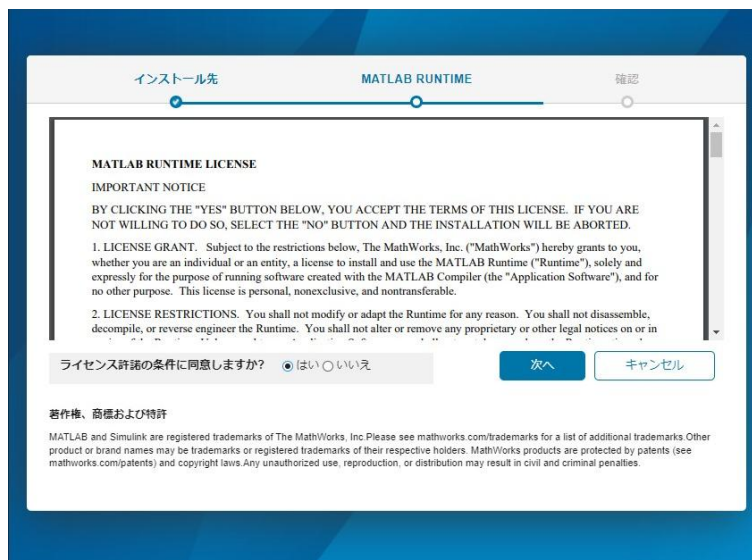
インストール先

MATLAB RUNTIME

確認

MATLAB RUNTIME LICENSE

IMPORTANT NOTICE

BY CLICKING THE "YES" BUTTON BELOW, YOU ACCEPT THE TERMS OF THIS LICENSE. IF YOU ARE NOT WILLING TO DO SO, SELECT THE "NO" BUTTON AND THE INSTALLATION WILL BE ABORTED.

1. LICENSE GRANT. Subject to the restrictions below, The MathWorks, Inc. ("MathWorks") hereby grants to you, whether you are an individual or an entity, a license to install and use the MATLAB Runtime ("Runtime"), solely and expressly for the purpose of running software created with the MATLAB Compiler (the "Application Software"), and for no other purpose. This license is personal, nonexclusive, and nontransferable.

2. LICENSE RESTRICTIONS. You shall not modify or adapt the Runtime for any reason. You shall not disassemble, decompile, or reverse engineer the Runtime. You shall not alter or remove any proprietary or other legal notices on or in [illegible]

ライセンス許諾の条件に同意しますか? はい いいえ

次へ

キャンセル

著作権、商標および特許

MATLAB and Simulink are registered trademarks of The MathWorks, Inc.Please see mathworks.com/trademarks for a list of additional trademarks.Other product or brand names may be trademarks or registered trademarks of their respective holders. MathWorks products are protected by patents (see mathworks.com/patents) and copyright laws.Any unauthorized use, reproduction, or distribution may result in civil and criminal penalties.